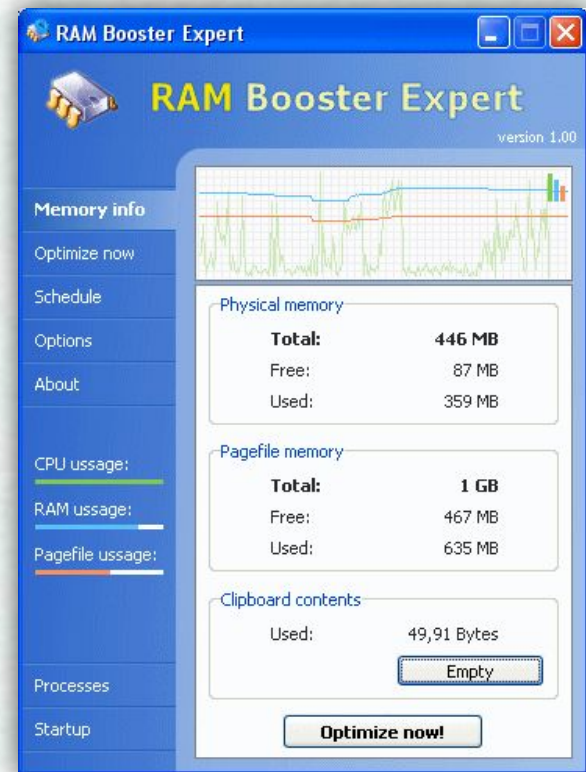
RAM Booster Expert

RAM Booster Expert

version 1.00

Memory info

Optimize now

Schedule

Options

About

CPU usage:

RAM usage:

Pagefile usage:

Processes

Startup

Physical memory

| | |
|---|---|
| **Total:** | **446 MB** |
| Free: | 87 MB |
| Used: | 359 MB |

Pagefile memory

| | |
|---|---|
| **Total:** | **1 GB** |
| Free: | 467 MB |
| Used: | 635 MB |

Clipboard contents

Used: 49,91 Bytes

Empty

Optimize now!